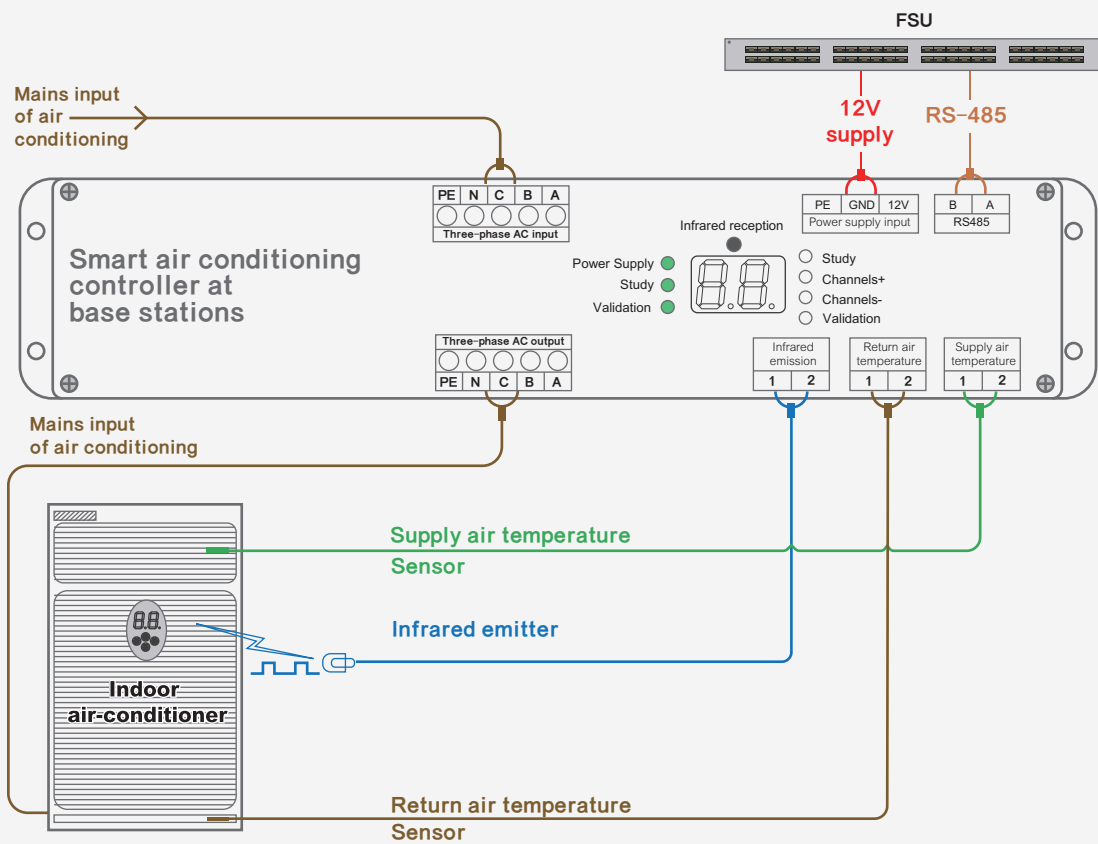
FSU

Mains input of air conditioning

12V supply

RS-485

PE | N | C | B | A

Three-phase AC input

PE | GND | 12V

Power supply input

B | A

RS485

Infrared reception

Smart air conditioning controller at base stations

Power Supply

Study

Validation

Study

Channels+

Channels-

Validation

Three-phase AC output

PE | N | C | B | A

Infrared emission

1 | 2

Return air temperature

1 | 2

Supply air temperature

1 | 2

Mains input of air conditioning

Supply air temperature Sensor

Infrared emitter

Indoor air-conditioner

Return air temperature Sensor